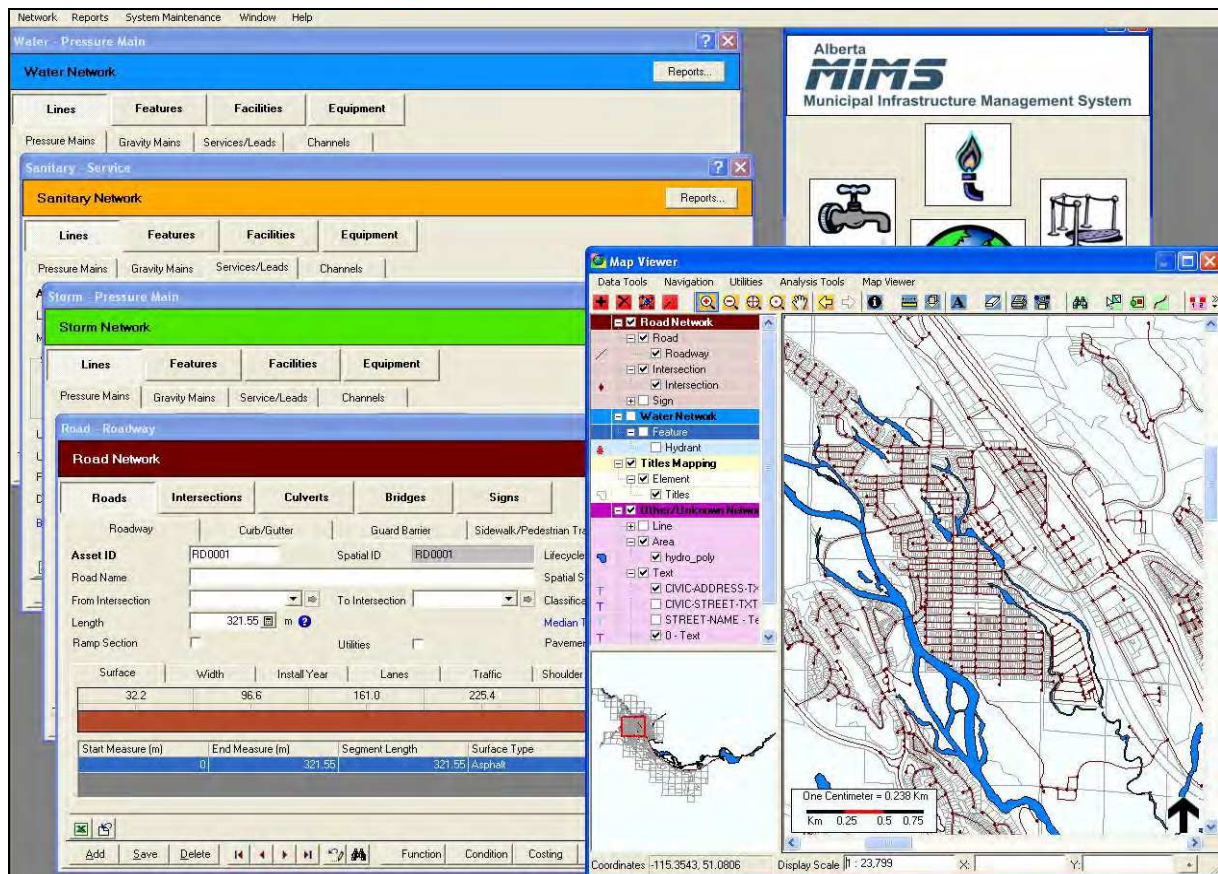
Network Reports System Maintenance Window Help

Water - Pressure Main
Water Network
Reports...
Lines | Features | Facilities | Equipment
Pressure Mains | Gravity Mains | Services/Leads | Channels

Sanitary - Service
Sanitary Network
Reports...
Lines | Features | Facilities | Equipment
Pressure Mains | Gravity Mains | Services/Leads | Channels

Storm - Pressure Main
Storm Network
Lines | Features | Facilities | Equipment
Pressure Mains | Gravity Mains | Service/Leads | Channels

Road - Roadway
Road Network
Roads | Intersections | Culverts | Bridges | Signs
Roadway | Curb/Gutter | Guard Barrier | Sidewalk/Pedestrian Tra
Asset ID RD0001 Spatial ID RD0001 Lifecycle
Road Name Spatial S
From Intersection To Intersection Classifica
Length 321.55 m Median T
Ramp Section Utilities Paveme
Surface | Width | Install Year | Lanes | Traffic | Shoulder
32.2 96.6 161.0 225.4

| Start Measure (m) | End Measure (m) | Segment Length | Surface Type |
|---|---|---|---|
| 0 | 321.55 | 321.55 | Asphalt |

Add | Save | Delete | Function | Condition | Costing

Alberta
MIMS
Municipal Infrastructure Management System

Map Viewer
Data Tools Navigation Utilities Analysis Tools Map Viewer
Road Network
Road
Roadway
Intersection
Intersection
Sign
Water Network
Feature
Hydrant
Titles Mapping
Element
Titles
Other/Unknown Netwo
Line
Area
hydro_poly
Text
CIVIC-ADDRESS-TX
CIVIC-STREET-TXT
STREET-NAME - Te
0 - Text
One Centimeter = 0.238 Km
Km 0.25 0.5 0.75
Coordinates -115.3543, 51.0806 Display Scale 1 : 23,799 X: Y: